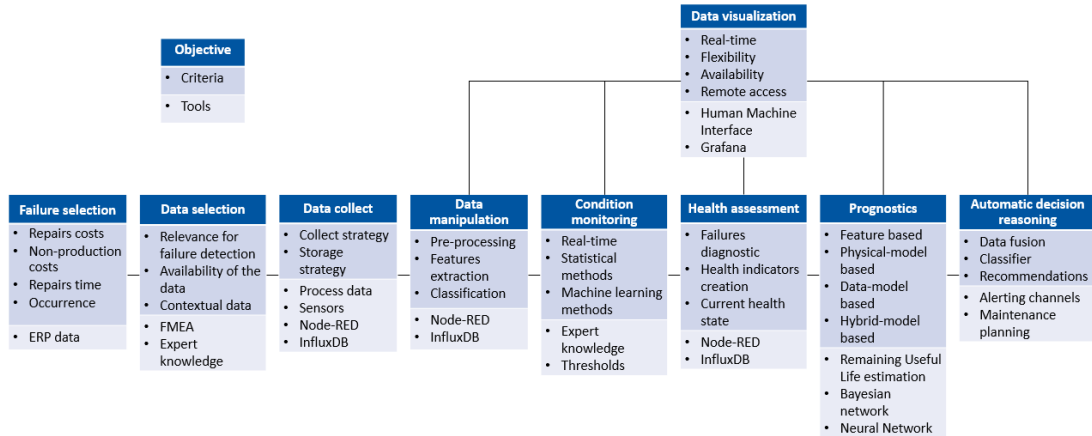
Objective
- Criteria
- Tools

Data visualization
- Real-time
- Flexibility
- Availability
- Remote access
- Human Machine Interface
- Grafana

Failure selection
- Repairs costs
- Non-production costs
- Repairs time
- Occurrence
- ERP data

Data selection
- Relevance for failure detection
- Availability of the data
- Contextual data
- FMEA
- Expert knowledge

Data collect
- Collect strategy
- Storage strategy
- Process data
- Sensors
- Node-RED
- InfluxDB

Data manipulation
- Pre-processing
- Features extraction
- Classification
- Node-RED
- InfluxDB

Condition monitoring
- Real-time
- Statistical methods
- Machine learning methods
- Expert knowledge
- Thresholds

Health assessment
- Failures diagnostic
- Health indicators creation
- Current health state
- Node-RED
- InfluxDB

Prognostics
- Feature based
- Physical-model based
- Data-model based
- Hybrid-model based
- Remaining Useful Life estimation
- Bayesian network
- Neural Network

Automatic decision reasoning
- Data fusion
- Classifier
- Recommendations
- Alerting channels
- Maintenance planning